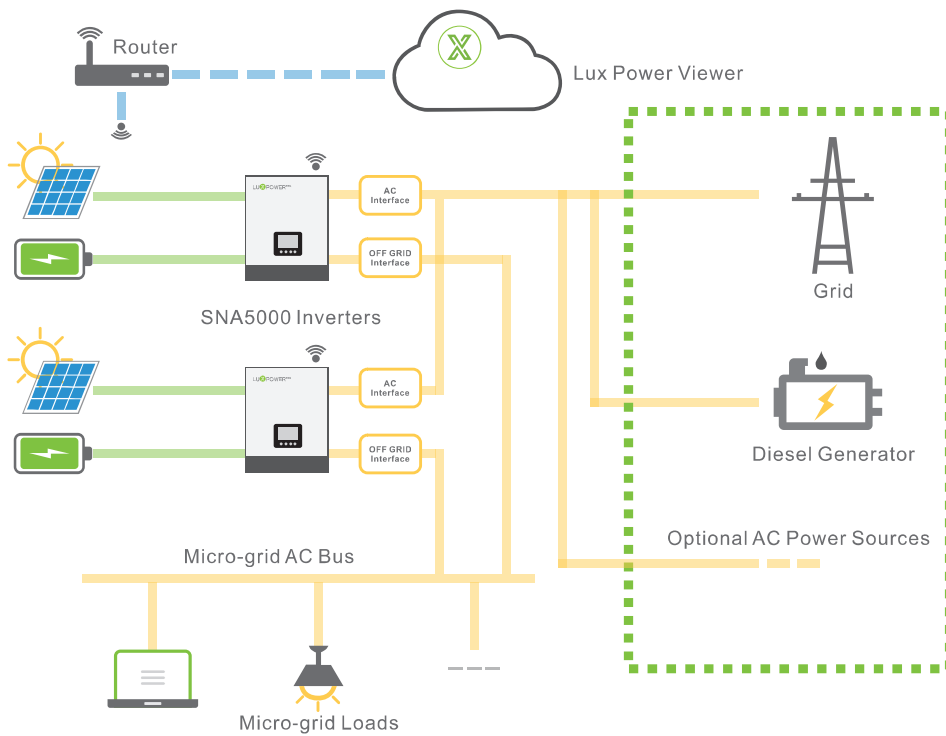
Router

Lux Power Viewer

LUXPOWER

AC Interface

OFF GRID Interface

Grid

SNA5000 Inverters

LUXPOWER

AC Interface

OFF GRID Interface

Diesel Generator

Optional AC Power Sources

Micro-grid AC Bus

Micro-grid Loads